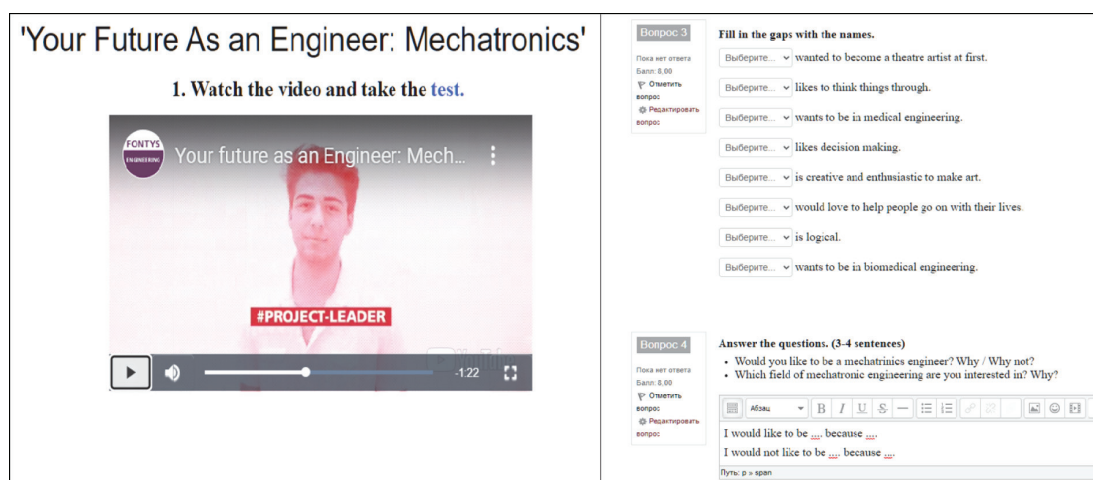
'Your Future As an Engineer: Mechatronics'

1. Watch the video and take the test.

FONTYS ENGINEERING

Your future as an Engineer: Mech...

#PROJECT-LEADER

-1:22

Вопрос 3
Пока нет ответа
Балл: 8,00
Отметить вопрос
Редактировать вопрос

Fill in the gaps with the names.

Выберите... wanted to become a theatre artist at first.
Выберите... likes to think things through.
Выберите... wants to be in medical engineering.
Выберите... likes decision making.
Выберите... is creative and enthusiastic to make art.
Выберите... would love to help people go on with their lives.
Выберите... is logical.
Выберите... wants to be in biomedical engineering.

Вопрос 4
Пока нет ответа
Балл: 8,00
Отметить вопрос
Редактировать вопрос

Answer the questions. (3-4 sentences)
• Would you like to be a mechatrinics engineer? Why / Why not?
• Which field of mechatronic engineering are you interested in? Why?

Абзац B I U S

I would like to be .... because ....
I would not like to be .... because ....

Путь: p » span